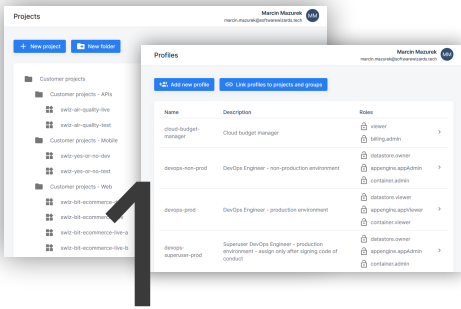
Projects

Marcin Mazurek
marcin.mazurek@softwarewizards.tech
MM

+ New project
New folder

Customer projects
Customer projects - APIs
swiz-air-quality-live
swiz-air-quality-test
Customer projects - Mobile
swiz-yes-or-no-dev
swiz-yes-or-no-test
Customer projects - Web
swiz-bit-ecommerce-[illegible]
swiz-bit-ecommerce-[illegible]
swiz-bit-ecommerce-live-a
swiz-bit-ecommerce-live-b

Profiles

Marcin Mazurek
marcin.mazurek@softwarewizards.tech
MM

Add new profile
Link profiles to projects and groups

| Name | Description | Roles |
|---|---|---|
| cloud-budget-manager | Cloud budget manager | viewer<br>billing.admin |
| devops-non-prod | DevOps Engineer - non-production environment | datastore.owner<br>appengine.appAdmin<br>container.admin |
| devops-prod | DevOps Engineer - production environment | datastore.viewer<br>appengine.appViewer<br>container.viewer |
| devops-superuser-prod | Superuser DevOps Engineer - production environment - assign only after signing code of conduct | datastore.owner<br>appengine.appAdmin<br>container.admin |

1